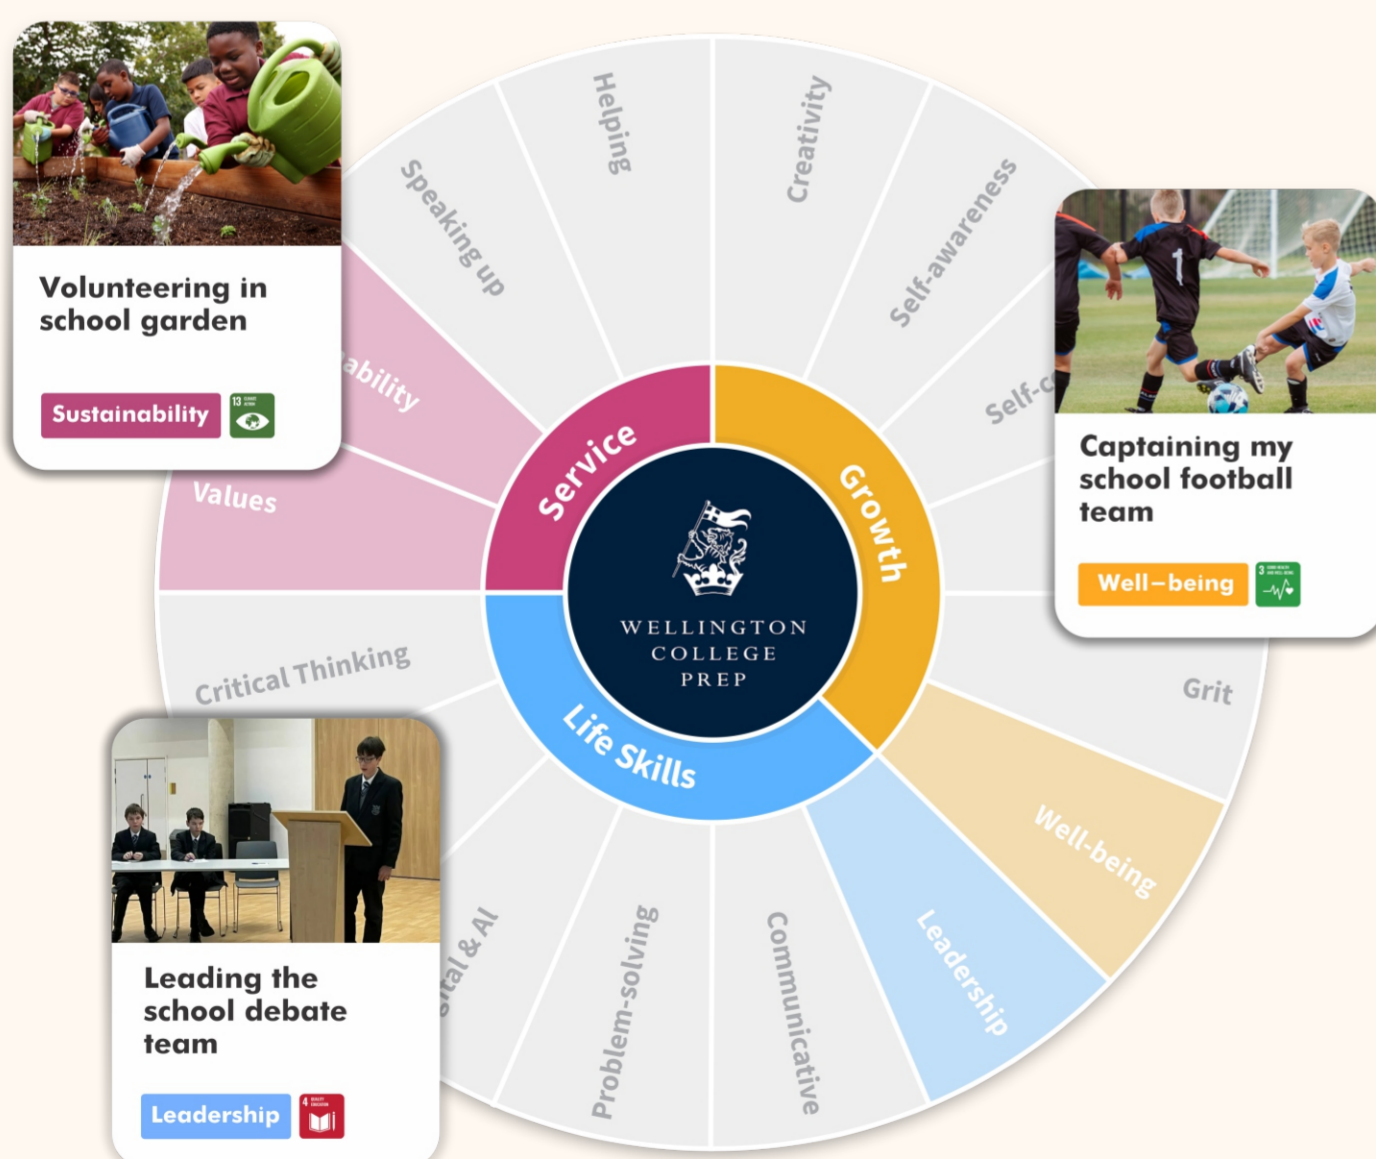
Volunteering in school garden

Sustainability

ability

Values

Speaking up

Helping

Creativity

Self-awareness

Self-c

Captaining my school football team

Well–being

Service

Growth

WELLINGTON COLLEGE PREP

Life Skills

Critical Thinking

Grit

Well-being

Leadership

Communicative

Problem-solving

ital & AI

Leading the school debate team

Leadership